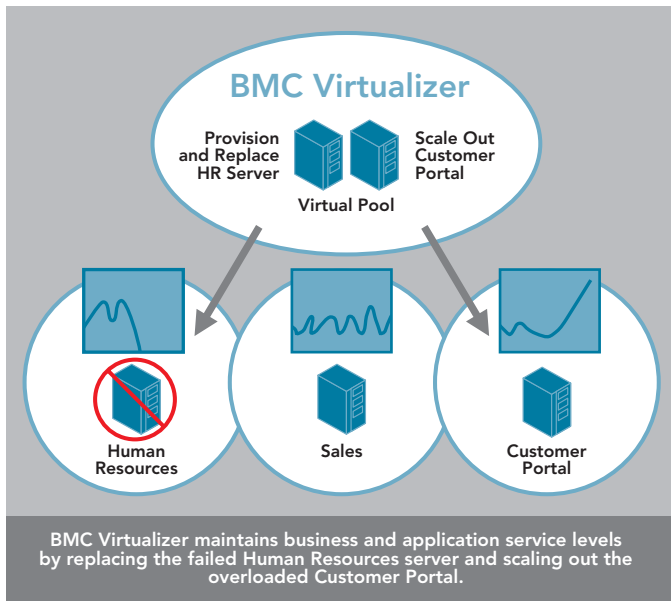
BMC Virtualizer

Provision and Replace HR Server

Scale Out Customer Portal

Virtual Pool

Human Resources

Sales

Customer Portal

BMC Virtualizer maintains business and application service levels by replacing the failed Human Resources server and scaling out the overloaded Customer Portal.